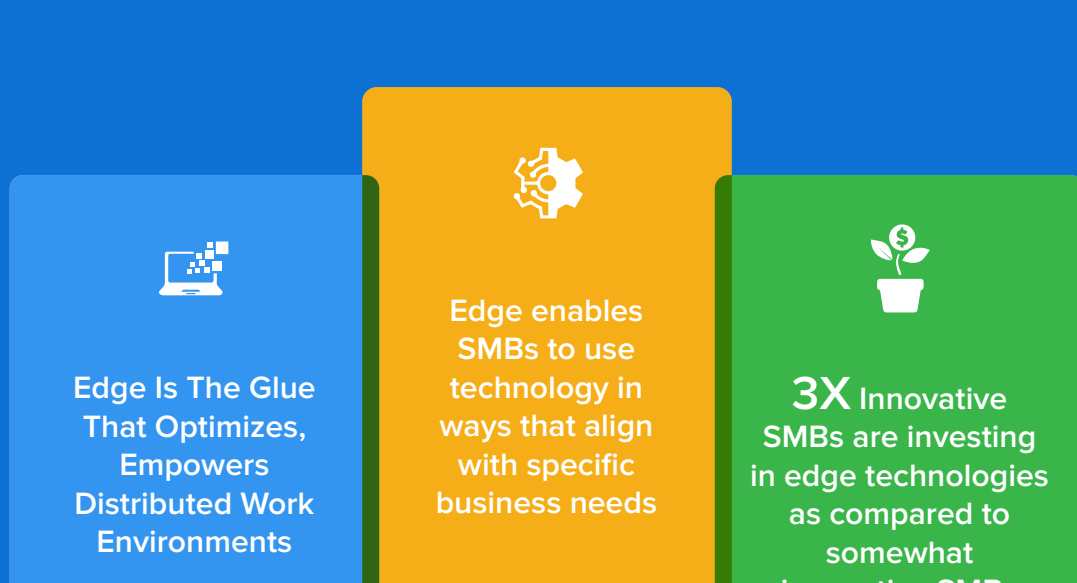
Edge Is The Glue That Optimizes, Empowers Distributed Work Environments

Edge enables SMBs to use technology in ways that align with specific business needs

3X Innovative SMBs are investing in edge technologies as compared to somewhat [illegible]